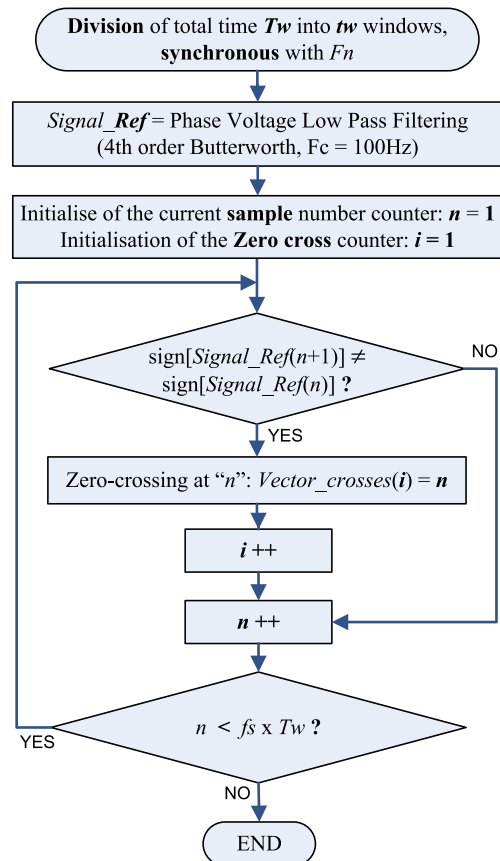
Division of total time Tw into tw windows, synchronous with Fn

Signal_Ref = Phase Voltage Low Pass Filtering (4th order Butterworth, Fc = 100Hz)

Initialise of the current sample number counter: n = 1
Initialisation of the Zero cross counter: i = 1

sign[Signal_Ref(n+1)] ≠ sign[Signal_Ref(n)] ?

NO

YES

Zero-crossing at “n”: Vector_crosses(i) = n

i ++

n ++

n < fs x Tw ?

YES

NO

END